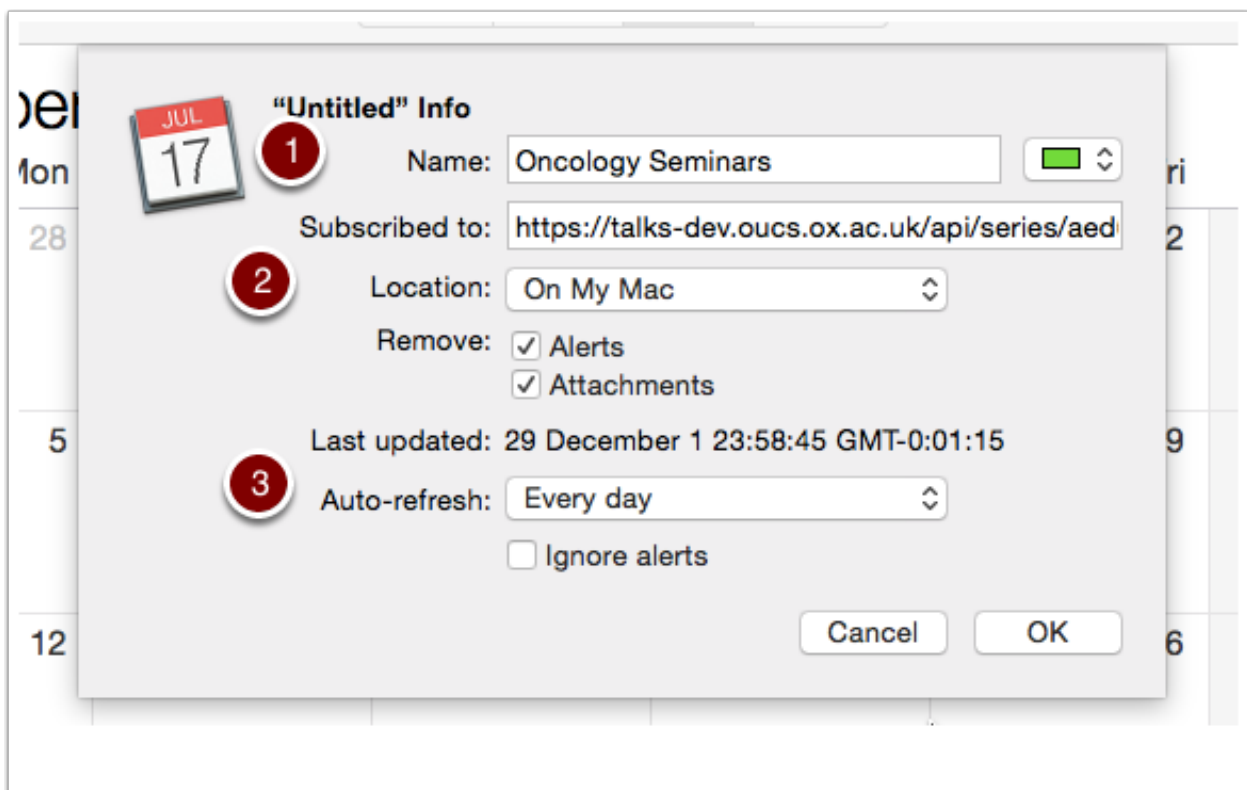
oer
Mon
28
5
12

JUL
17

"Untitled" Info

1
Name: Oncology Seminars

Subscribed to: https://talks-dev.oucs.ox.ac.uk/api/series/aed

2
Location: On My Mac

Remove: ✓ Alerts
✓ Attachments

Last updated: 29 December 1 23:58:45 GMT-0:01:15

3
Auto-refresh: Every day

Ignore alerts

Cancel
OK

ri
2
9
6